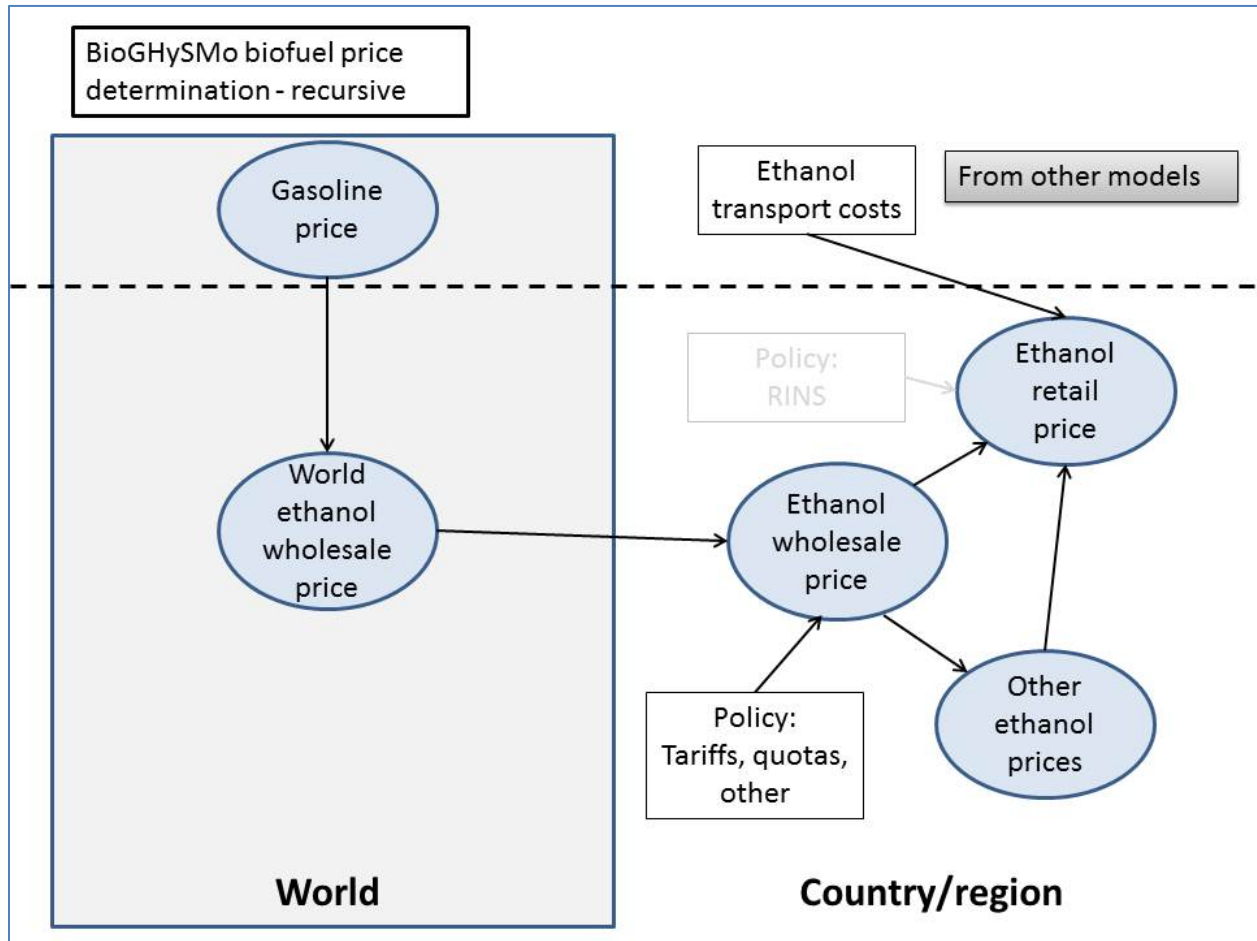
BioGHySMo biofuel price determination - recursive

Gasoline price

Ethanol transport costs

From other models

Policy: RINS

Ethanol retail price

World ethanol wholesale price

Ethanol wholesale price

Other ethanol prices

Policy: Tariffs, quotas, other

World

Country/region